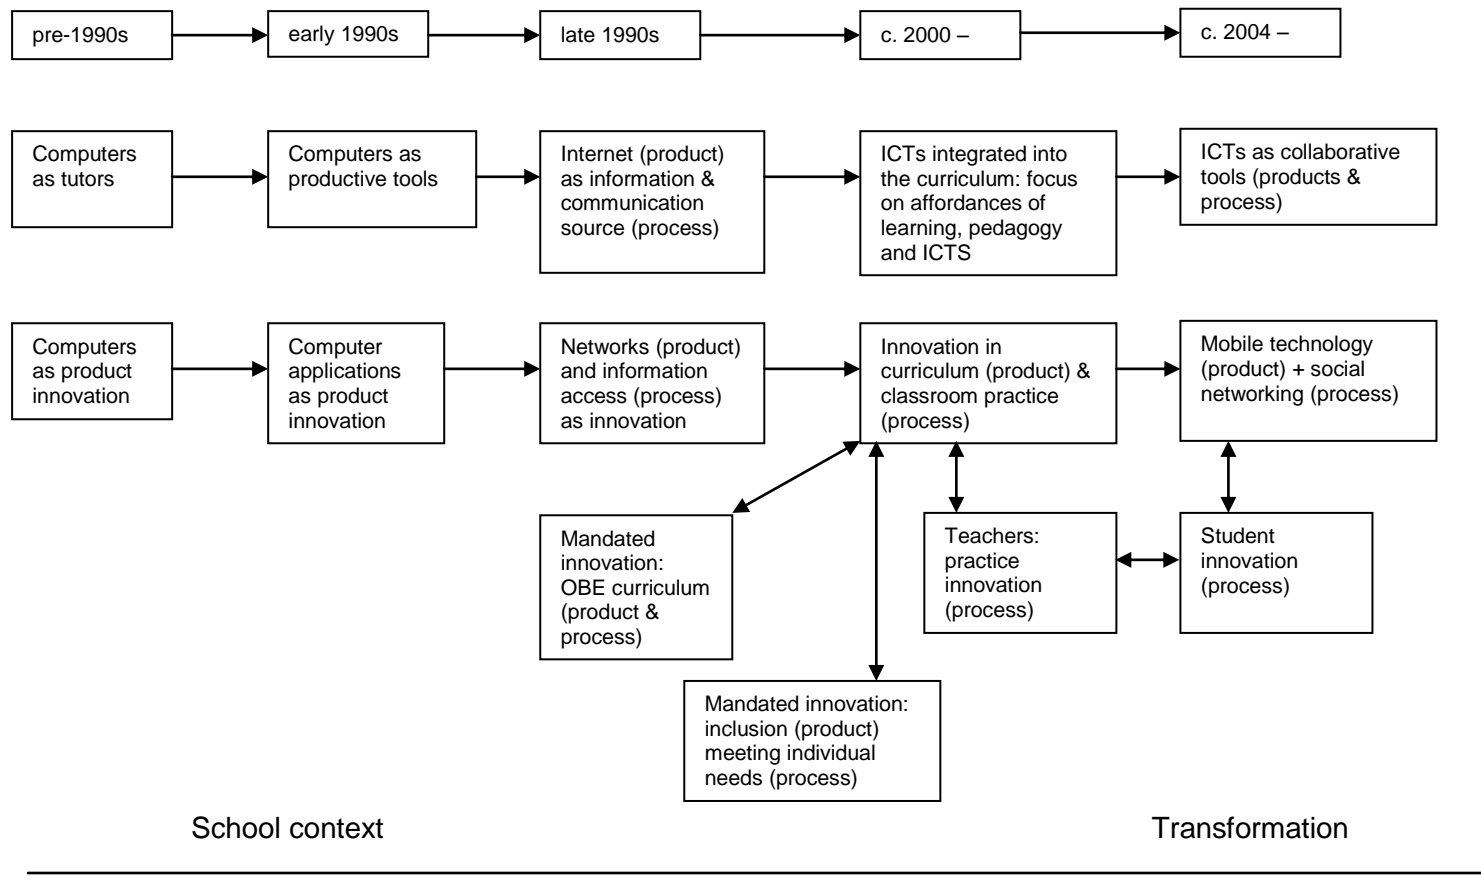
pre-1990s

early 1990s

late 1990s

c. 2000 –

c. 2004 –

Computers as tutors

Computers as productive tools

Internet (product) as information & communication source (process)

ICTs integrated into the curriculum: focus on affordances of learning, pedagogy and ICTS

ICTs as collaborative tools (products & process)

Computers as product innovation

Computer applications as product innovation

Networks (product) and information access (process) as innovation

Innovation in curriculum (product) & classroom practice (process)

Mobile technology (product) + social networking (process)

Mandated innovation: OBE curriculum (product & process)

Teachers: practice innovation (process)

Student innovation (process)

Mandated innovation: inclusion (product) meeting individual needs (process)

School context

Transformation